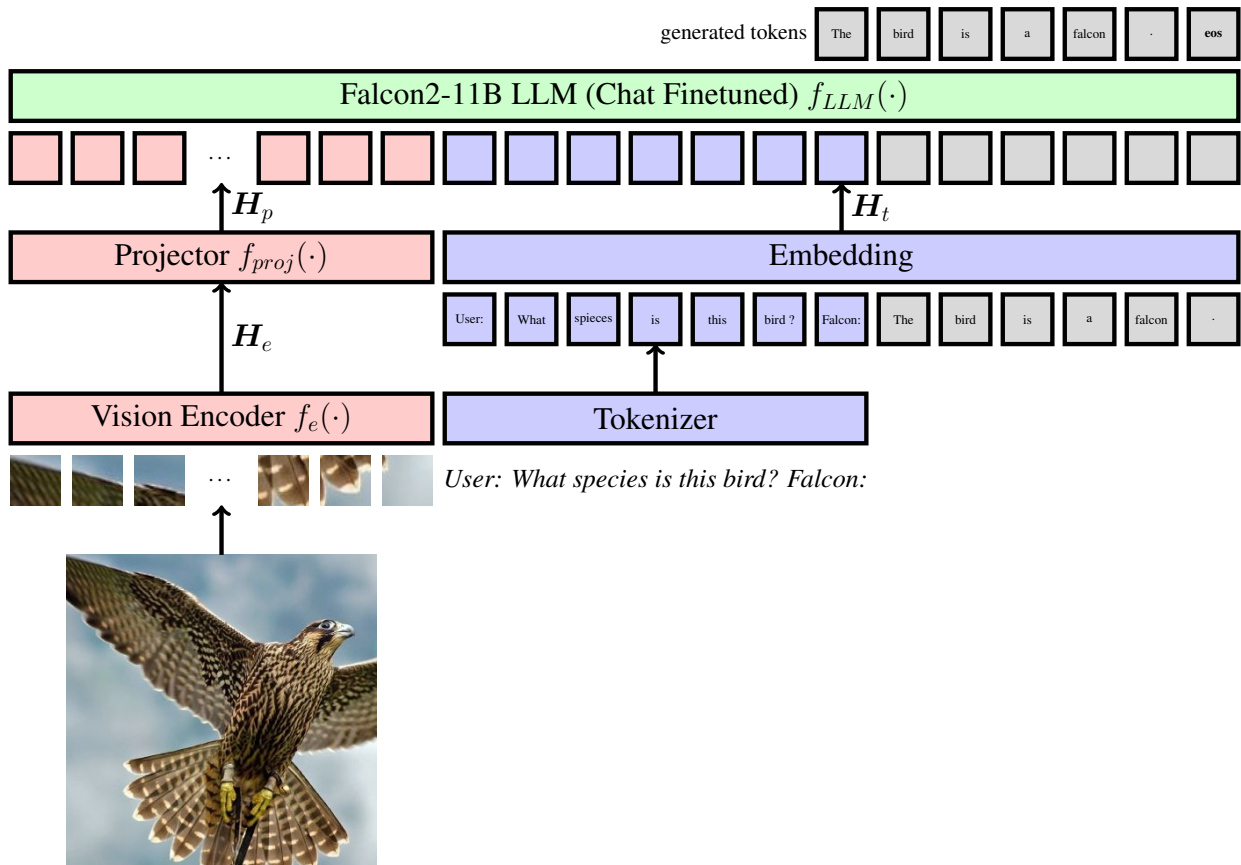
generated tokens The bird is a falcon . eos

Falcon2-11B LLM (Chat Finetuned) $f_{LLM}(\cdot)$

…

$\boldsymbol{H}_p$

$\boldsymbol{H}_t$

Projector $f_{proj}(\cdot)$

Embedding

User: What spieces is this bird ? Falcon: The bird is a falcon .

$\boldsymbol{H}_e$

Vision Encoder $f_e(\cdot)$

Tokenizer

…

User: What species is this bird? Falcon: